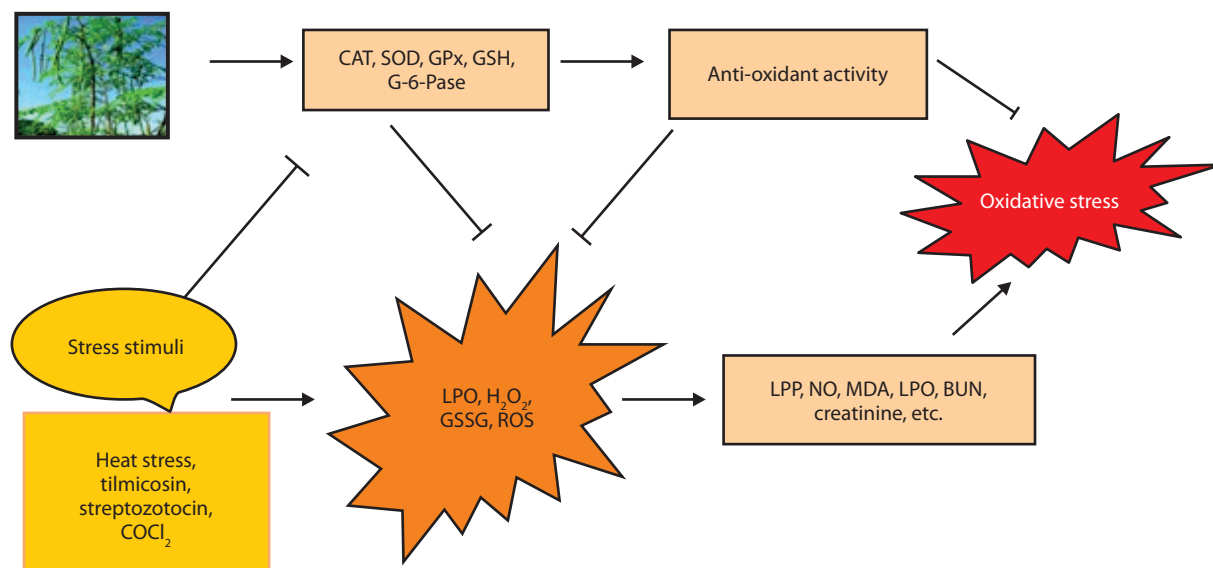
CAT, SOD, GPx, GSH, G-6-Pase

Anti-oxidant activity

Oxidative stress

Stress stimuli

LPO, $H_2O_2$, GSSG, ROS

LPP, NO, MDA, LPO, BUN, creatinine, etc.

Heat stress, tilmicosin, streptozotocin, $COCl_2$